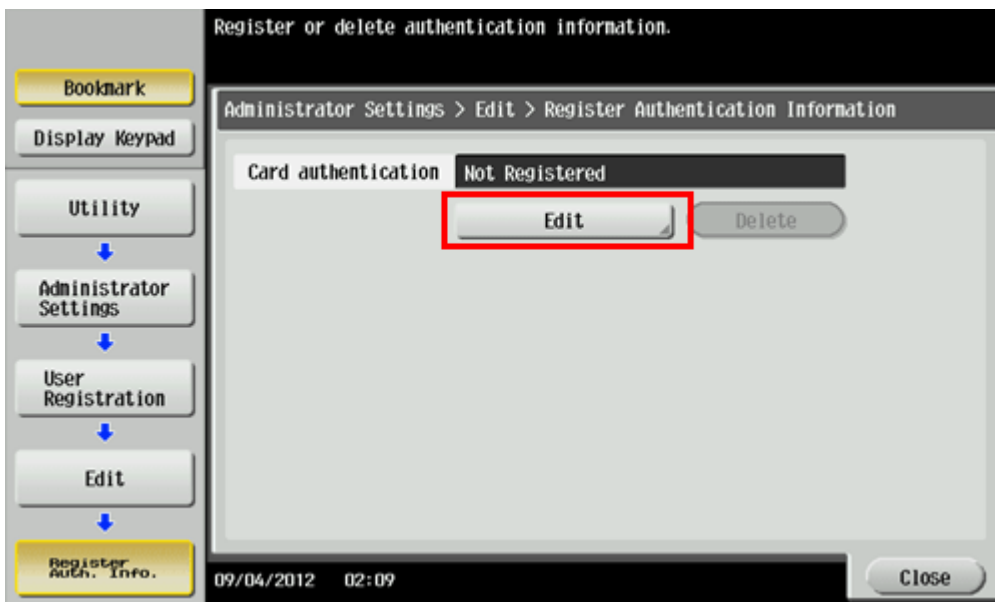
Register or delete authentication information.

Bookmark

Display Keypad

Utility

Administrator Settings

User Registration

Edit

Register Auth. Info.

Administrator Settings > Edit > Register Authentication Information

Card authentication | Not Registered

Edit

Delete

09/04/2012 02:09

Close